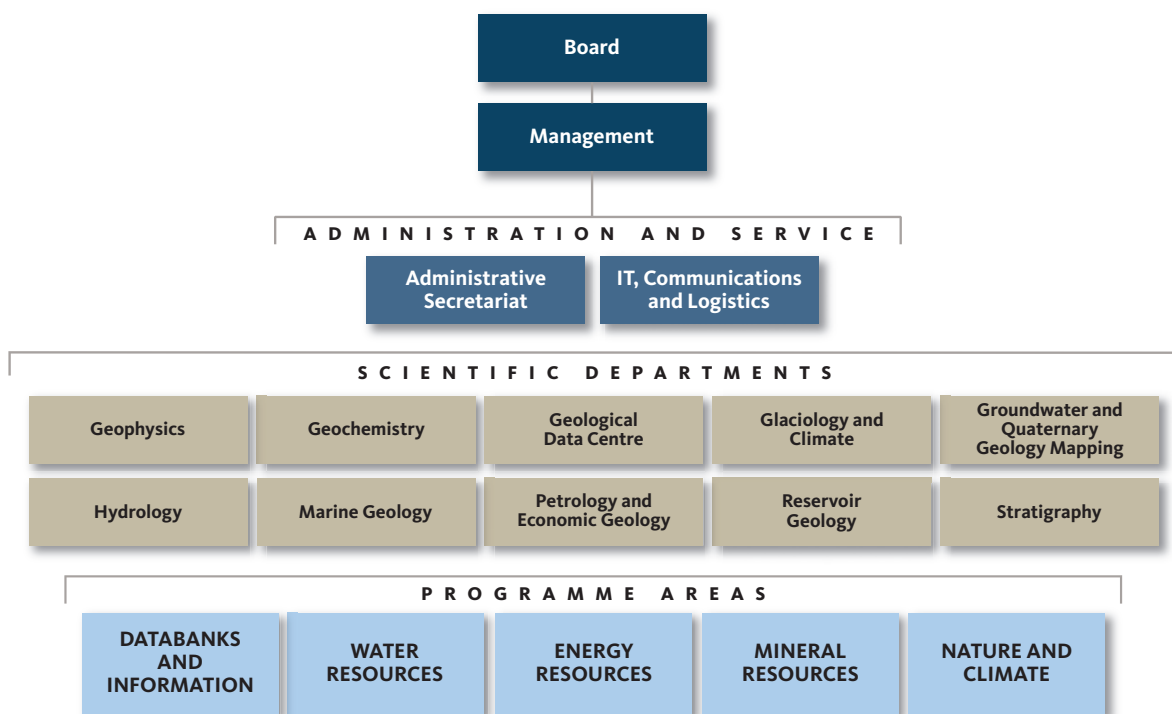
Board

Management

ADMINISTRATION AND SERVICE

Administrative Secretariat

IT, Communications and Logistics

SCIENTIFIC DEPARTMENTS

Geophysics

Geochemistry

Geological Data Centre

Glaciology and Climate

Groundwater and Quaternary Geology Mapping

Hydrology

Marine Geology

Petrology and Economic Geology

Reservoir Geology

Stratigraphy

PROGRAMME AREAS

DATABANKS AND INFORMATION

WATER RESOURCES

ENERGY RESOURCES

MINERAL RESOURCES

NATURE AND CLIMATE